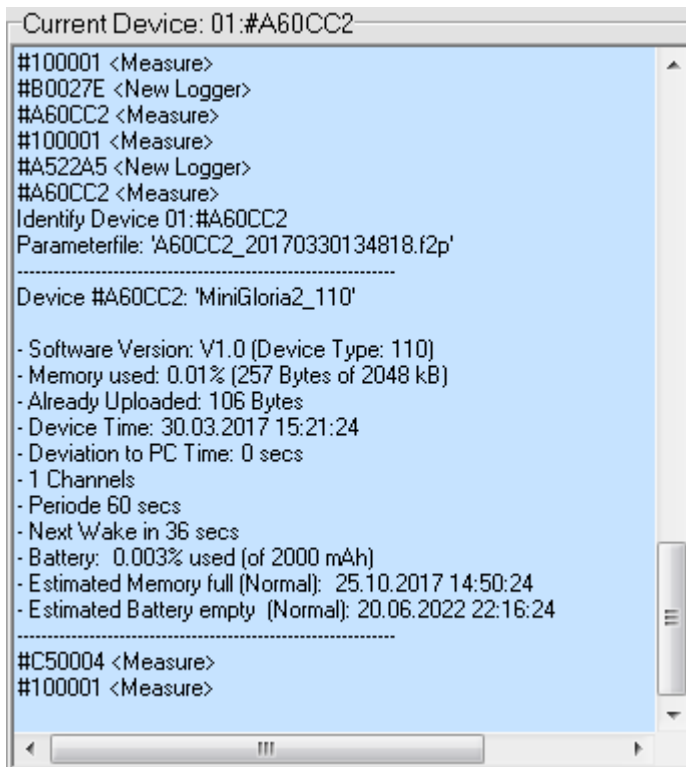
Current Device: 01:#A60CC2

#100001 <Measure>
#B0027E <New Logger>
#A60CC2 <Measure>
#100001 <Measure>
#A522A5 <New Logger>
#A60CC2 <Measure>
Identify Device 01:#A60CC2
Parameterfile: 'A60CC2_20170330134818.f2p'
------------------------------------------------------------
Device #A60CC2: 'MiniGloria2_110'

- Software Version: V1.0 (Device Type: 110)
- Memory used: 0.01% (257 Bytes of 2048 kB)
- Already Uploaded: 106 Bytes
- Device Time: 30.03.2017 15:21:24
- Deviation to PC Time: 0 secs
- 1 Channels
- Periode 60 secs
- Next Wake in 36 secs
- Battery: 0.003% used (of 2000 mAh)
- Estimated Memory full (Normal): 25.10.2017 14:50:24
- Estimated Battery empty (Normal): 20.06.2022 22:16:24
------------------------------------------------------------
#C50004 <Measure>
#100001 <Measure>